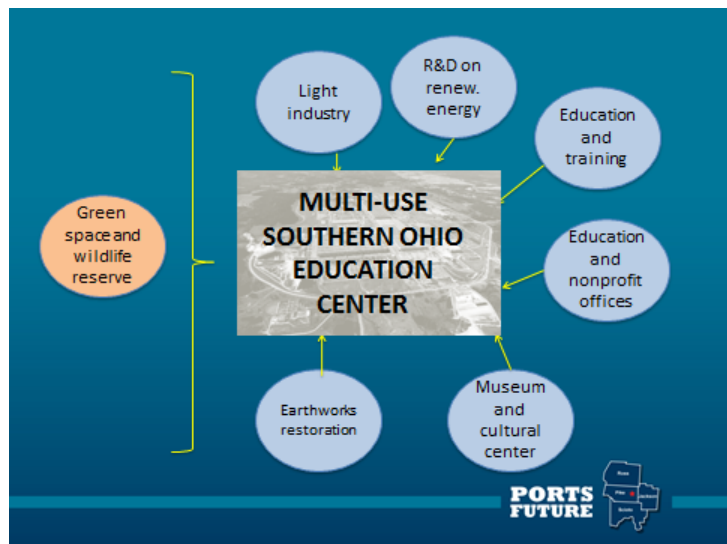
Light industry

R&D on renew. energy

Education and training

Green spaceand wildlife reserve

MULTI-USE SOUTHERN OHIO EDUCATION CENTER

Education and nonprofit offices

Earthworks restoration

Museum and cultural center

PORTS FUTURE